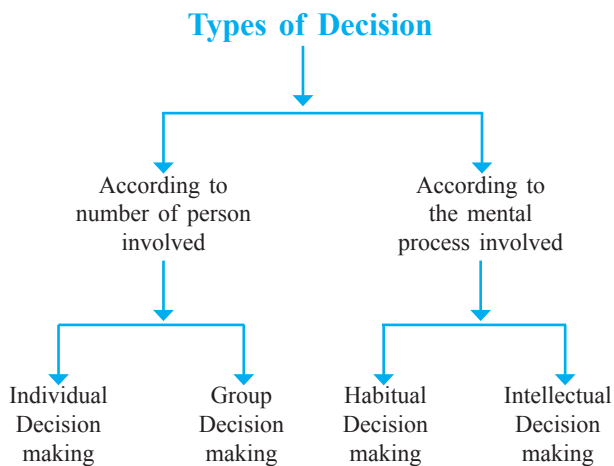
Types of Decision

According to number of person involved

According to the mental process involved

Individual Decision making

Group Decision making

Habitual Decision making

Intellectual Decision making